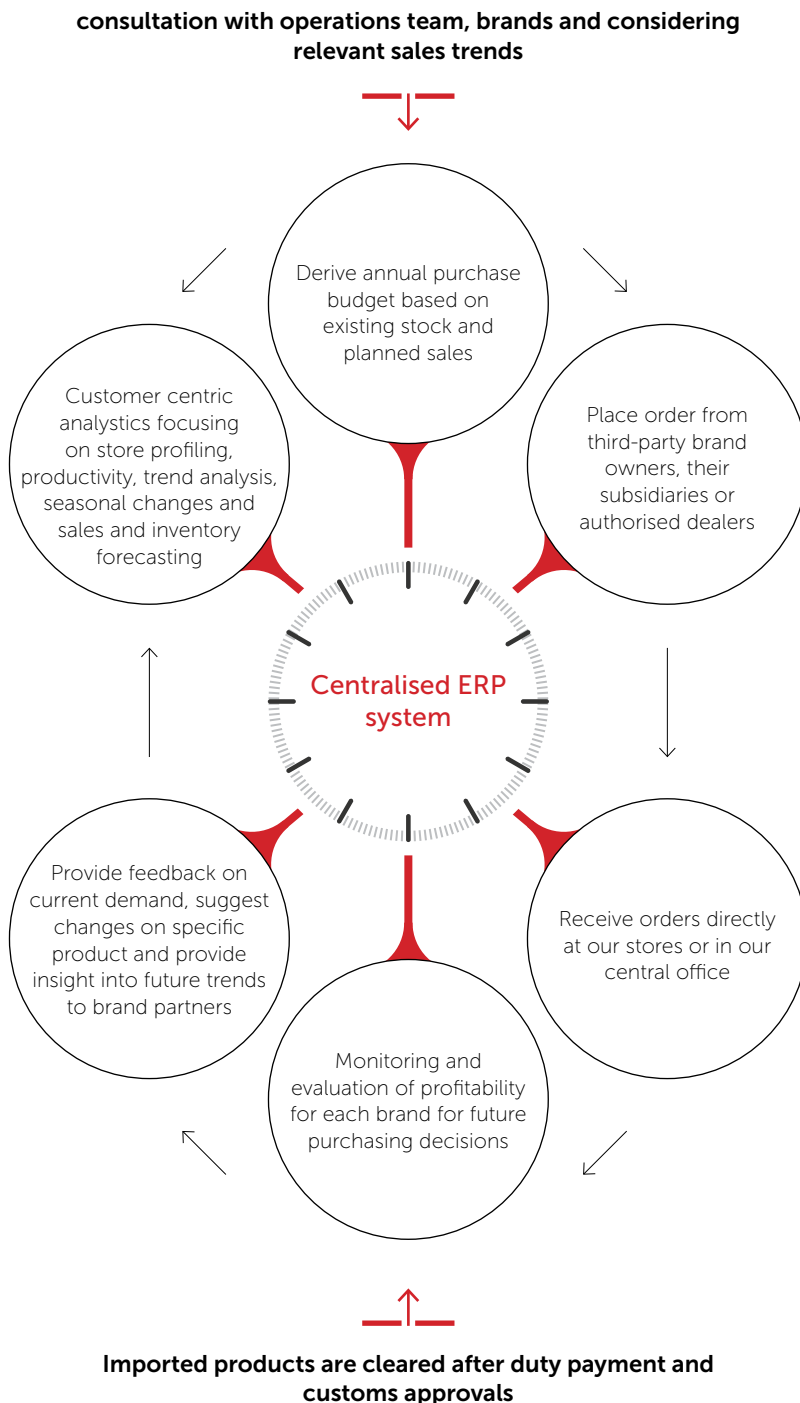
consultation with operations team, brands and considering relevant sales trends

Derive annual purchase budget based on existing stock and planned sales

Customer centric analystics focusing on store profiling, productivity, trend analysis, seasonal changes and sales and inventory forecasting

Place order from third-party brand owners, their subsidiaries or authorised dealers

Centralised ERP system

Provide feedback on current demand, suggest changes on specific product and provide insight into future trends to brand partners

Receive orders directly at our stores or in our central office

Monitoring and evaluation of profitability for each brand for future purchasing decisions

Imported products are cleared after duty payment and customs approvals